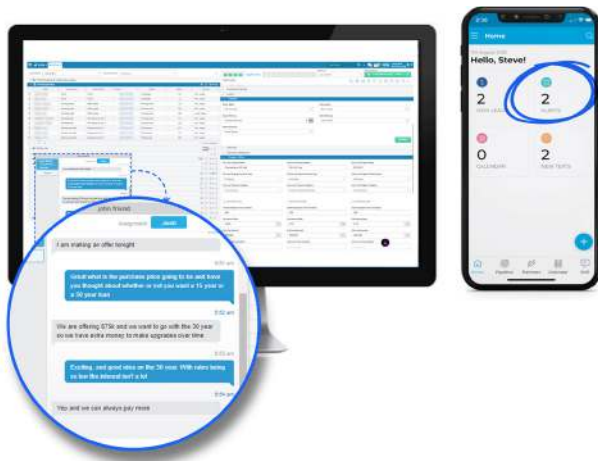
John Friend

Assignment

I am making an offer tonight

Great what is the purchase price going to be and have you thought about whether or not you want a 15 year or a 30 year loan

5:02 am

We are offering $75k and we want to go with the 30 year so we have extra money to make upgrades over time

5:03 am

Exciting, and good idea on the 30 year. With rates being so low the interest isn't a lot

5:04 am

Yes and we can always pay more

Home

Hello, Steve!

2

2

ALERTS

0

2

NEW TEXTS